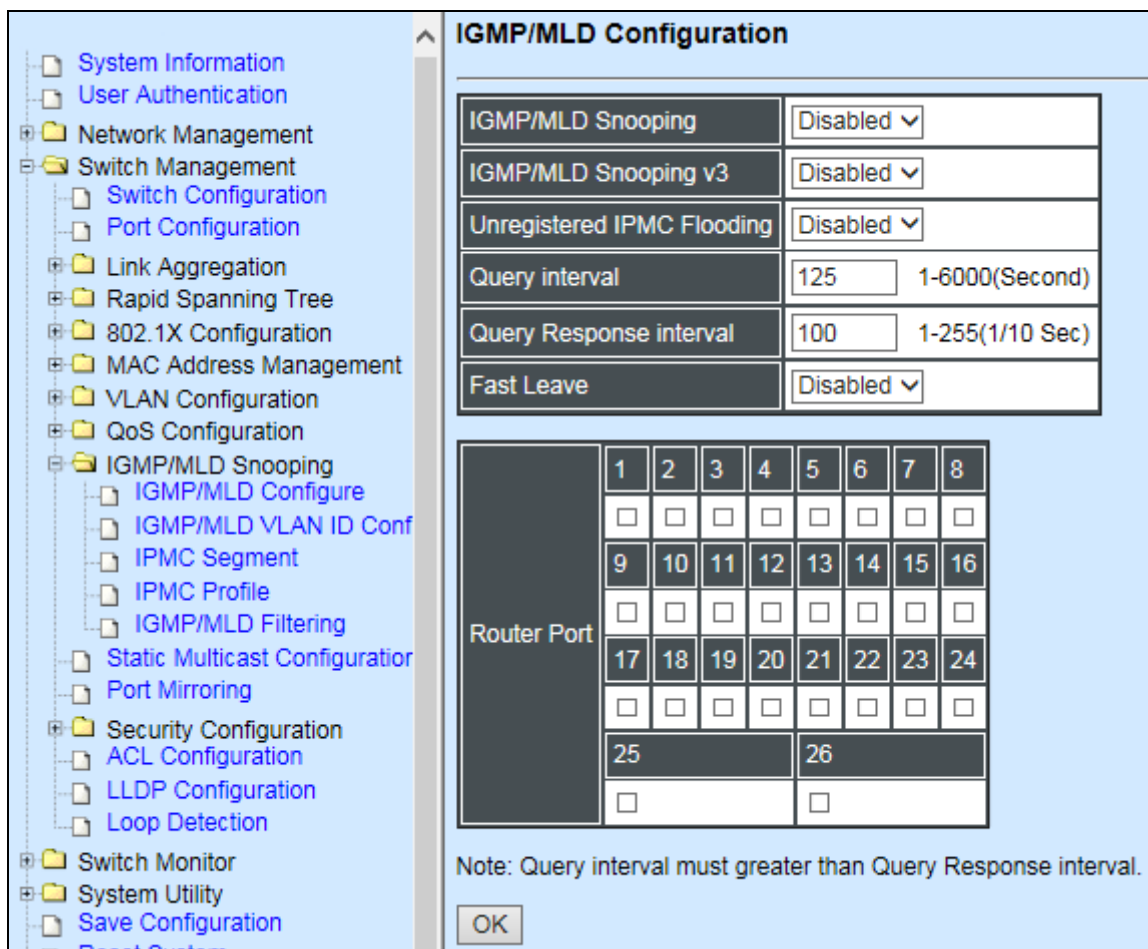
System Information
User Authentication
Network Management
Switch Management
Switch Configuration
Port Configuration
Link Aggregation
Rapid Spanning Tree
802.1X Configuration
MAC Address Management
VLAN Configuration
QoS Configuration
IGMP/MLD Snooping
IGMP/MLD Configure
IGMP/MLD VLAN ID Conf
IPMC Segment
IPMC Profile
IGMP/MLD Filtering
Static Multicast Configuratior
Port Mirroring
Security Configuration
ACL Configuration
LLDP Configuration
Loop Detection
Switch Monitor
System Utility
Save Configuration
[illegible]

IGMP/MLD Configuration

| | |
|---|---|
| IGMP/MLD Snooping | Disabled |
| IGMP/MLD Snooping v3 | Disabled |
| Unregistered IPMC Flooding | Disabled |
| Query interval | 125 1-6000(Second) |
| Query Response interval | 100 1-255(1/10 Sec) |
| Fast Leave | Disabled |

| | | | | | | | | |
|---|---|---|---|---|---|---|---|---|
| Router Port | 1 | 2 | 3 | 4 | 5 | 6 | 7 | 8 |
| | ☐ | ☐ | ☐ | ☐ | ☐ | ☐ | ☐ | ☐ |
| | 9 | 10 | 11 | 12 | 13 | 14 | 15 | 16 |
| | ☐ | ☐ | ☐ | ☐ | ☐ | ☐ | ☐ | ☐ |
| | 17 | 18 | 19 | 20 | 21 | 22 | 23 | 24 |
| | ☐ | ☐ | ☐ | ☐ | ☐ | ☐ | ☐ | ☐ |
| | 25 | | | | 26 | | | |
| | ☐ | | | | ☐ | | | |

Note: Query interval must greater than Query Response interval.

OK